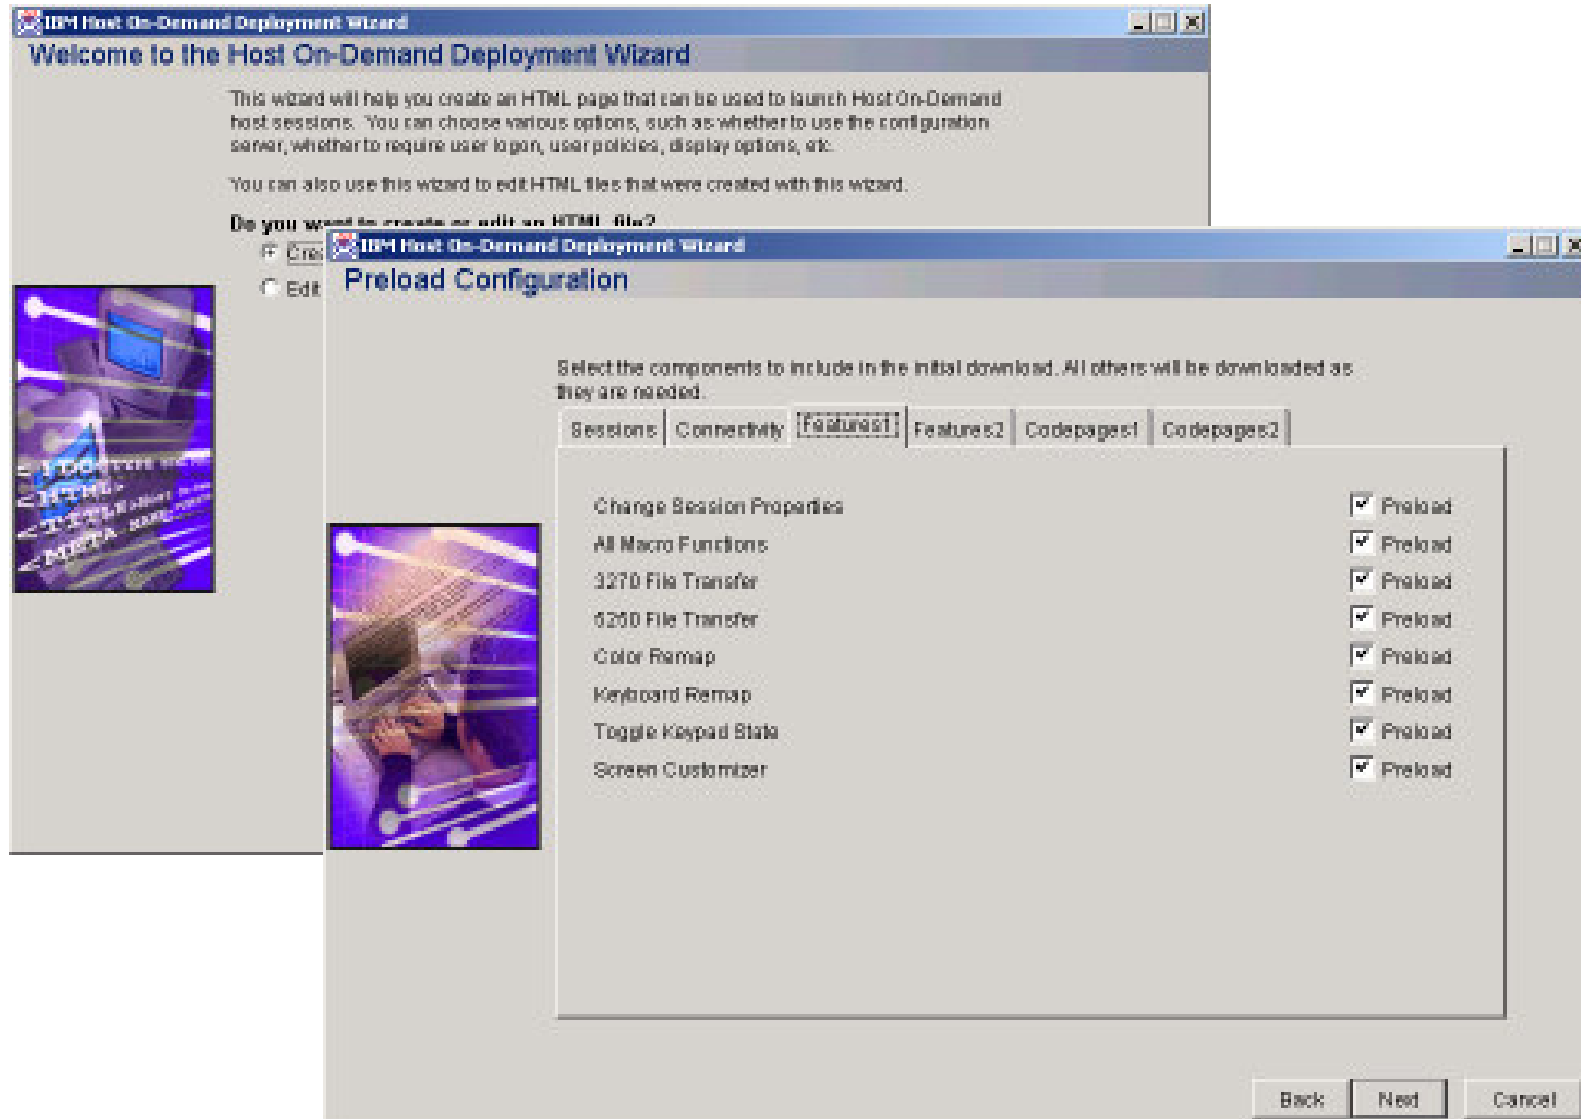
IBM Host On-Demand Deployment Wizard

Welcome to the Host On-Demand Deployment Wizard

This wizard will help you create an HTML page that can be used to launch Host On-Demand host sessions. You can choose various options, such as whether to use the configuration server, whether to require user logon, user policies, display options, etc.

You can also use this wizard to edit HTML files that were created with this wizard.

Do you want to create or edit an HTML file?

Crea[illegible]

Edit

IBM Host On-Demand Deployment Wizard

Preload Configuration

Select the components to include in the initial download. All others will be downloaded as they are needed.

Sessions | Connectivity | Features1 | Features2 | Codepages1 | Codepages2

Change Session Properties — Preload
All Macro Functions — Preload
3270 File Transfer — Preload
5250 File Transfer — Preload
Color Remap — Preload
Keyboard Remap — Preload
Toggle Keypad State — Preload
Screen Customizer — Preload

Back | Next | Cancel